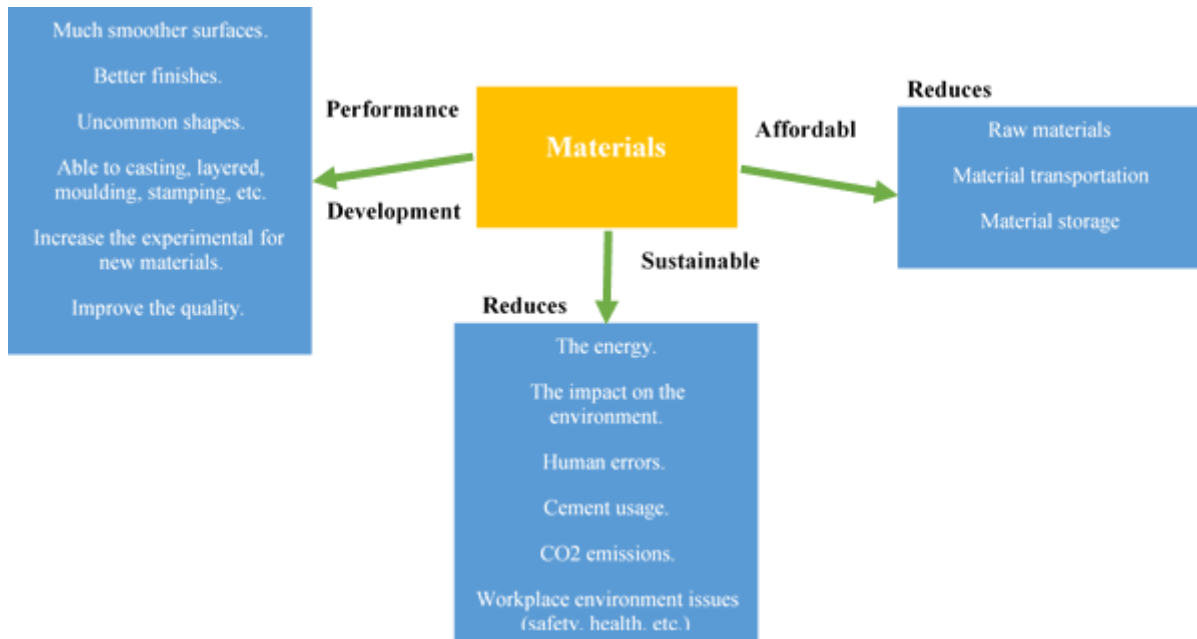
Much smoother surfaces.

Better finishes.

Uncommon shapes.

Able to casting, layered, moulding, stamping, etc.

Increase the experimental for new materials.

Improve the quality.

Performance

Development

Materials

Affordabl

Reduces

Raw materials

Material transportation

Material storage

Sustainable

Reduces

The energy.

The impact on the environment.

Human errors.

Cement usage.

CO2 emissions.

Workplace environment issues (safety, health, etc.)